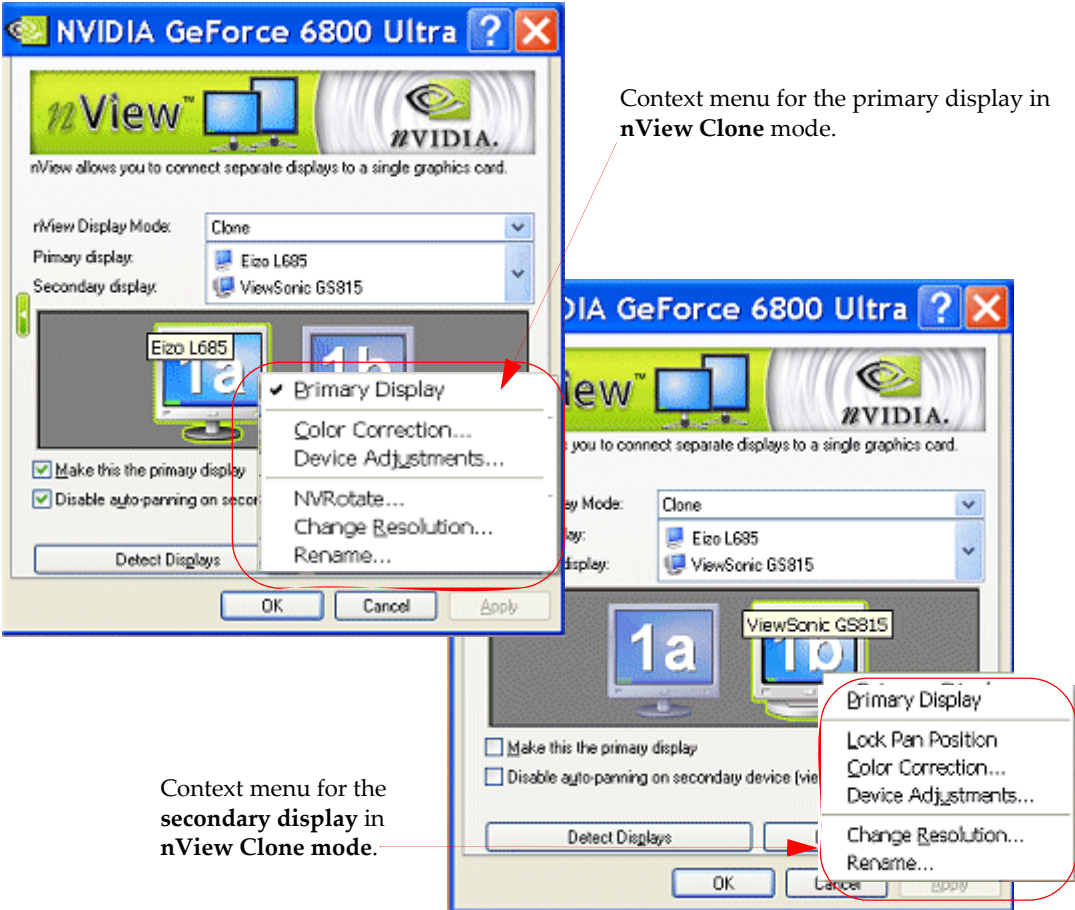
NVIDIA GeForce 6800 Ultra

nView™

nVIDIA.

nView allows you to connect separate displays to a single graphics card.

nView Display Mode: Clone

Primary display: Eizo L685

Secondary display: ViewSonic GS815

Eizo L685

1a

1b

✔ Primary Display

Color Correction...

Device Adjustments...

NVRotate...

Change Resolution...

Rename...

Make this the primary display

Disable auto-panning on seco

Detect Displays

OK

Cancel

Apply

Context menu for the primary display in **nView Clone** mode.

DIA GeForce 6800 Ultra

iew™

nVIDIA.

e you to connect separate displays to a single graphics card.

ey Mode: Clone

lay: Eizo L685

display: ViewSonic GS815

1a

ViewSonic GS815

1b

Primary Display

Lock Pan Position

Color Correction...

Device Adjustments...

Change Resolution...

Rename...

Make this the primary display

Disable auto-panning on secondary device (vie

Detect Displays

OK

Cancel

Apply

Context menu for the **secondary display** in **nView Clone mode**.